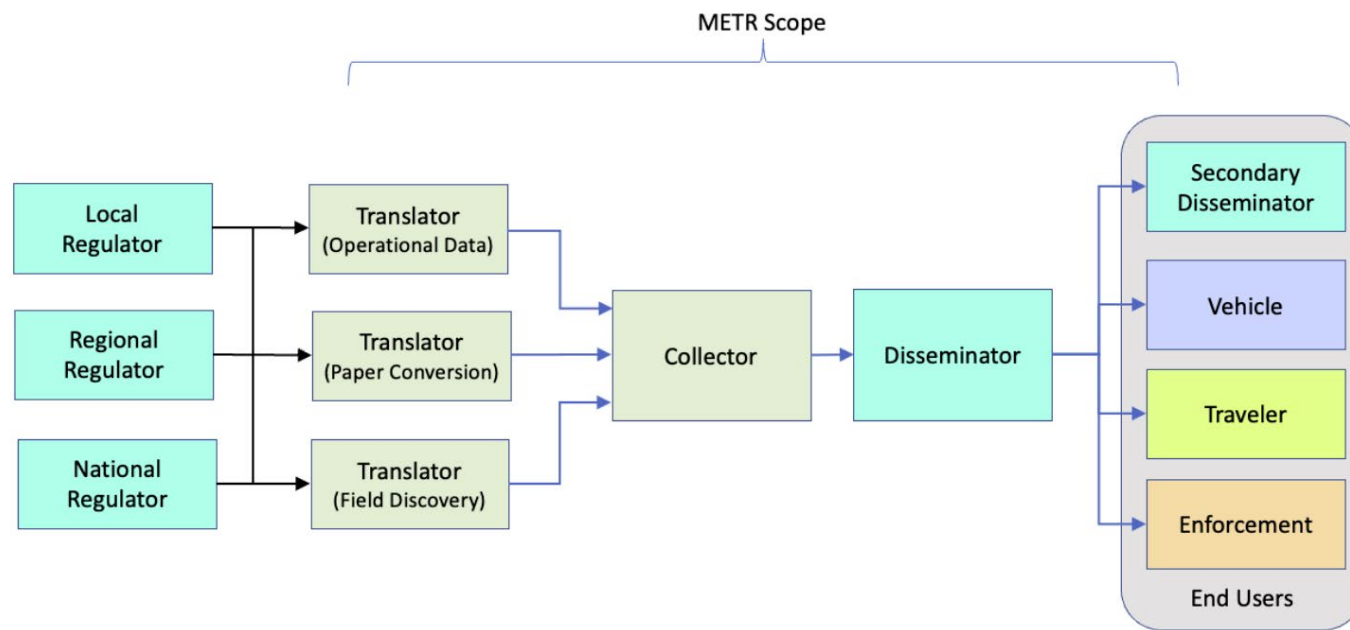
METR Scope

Local Regulator

Regional Regulator

National Regulator

Translator (Operational Data)

Translator (Paper Conversion)

Translator (Field Discovery)

Collector

Disseminator

Secondary Disseminator

Vehicle

Traveler

Enforcement

End Users